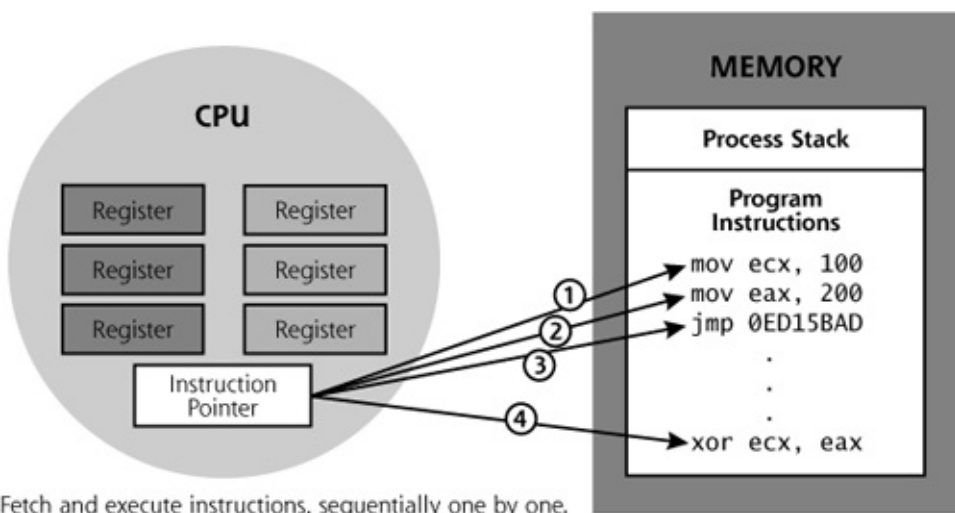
CPU

Register

Register

Register

Register

Register

Register

Instruction Pointer

MEMORY

Process Stack

Program Instructions

mov ecx, 100
mov eax, 200
jmp 0ED15BAD
.
.
.
xor ecx, eax

1

2

3

4

Fetch and execute instructions, sequentially one by one.